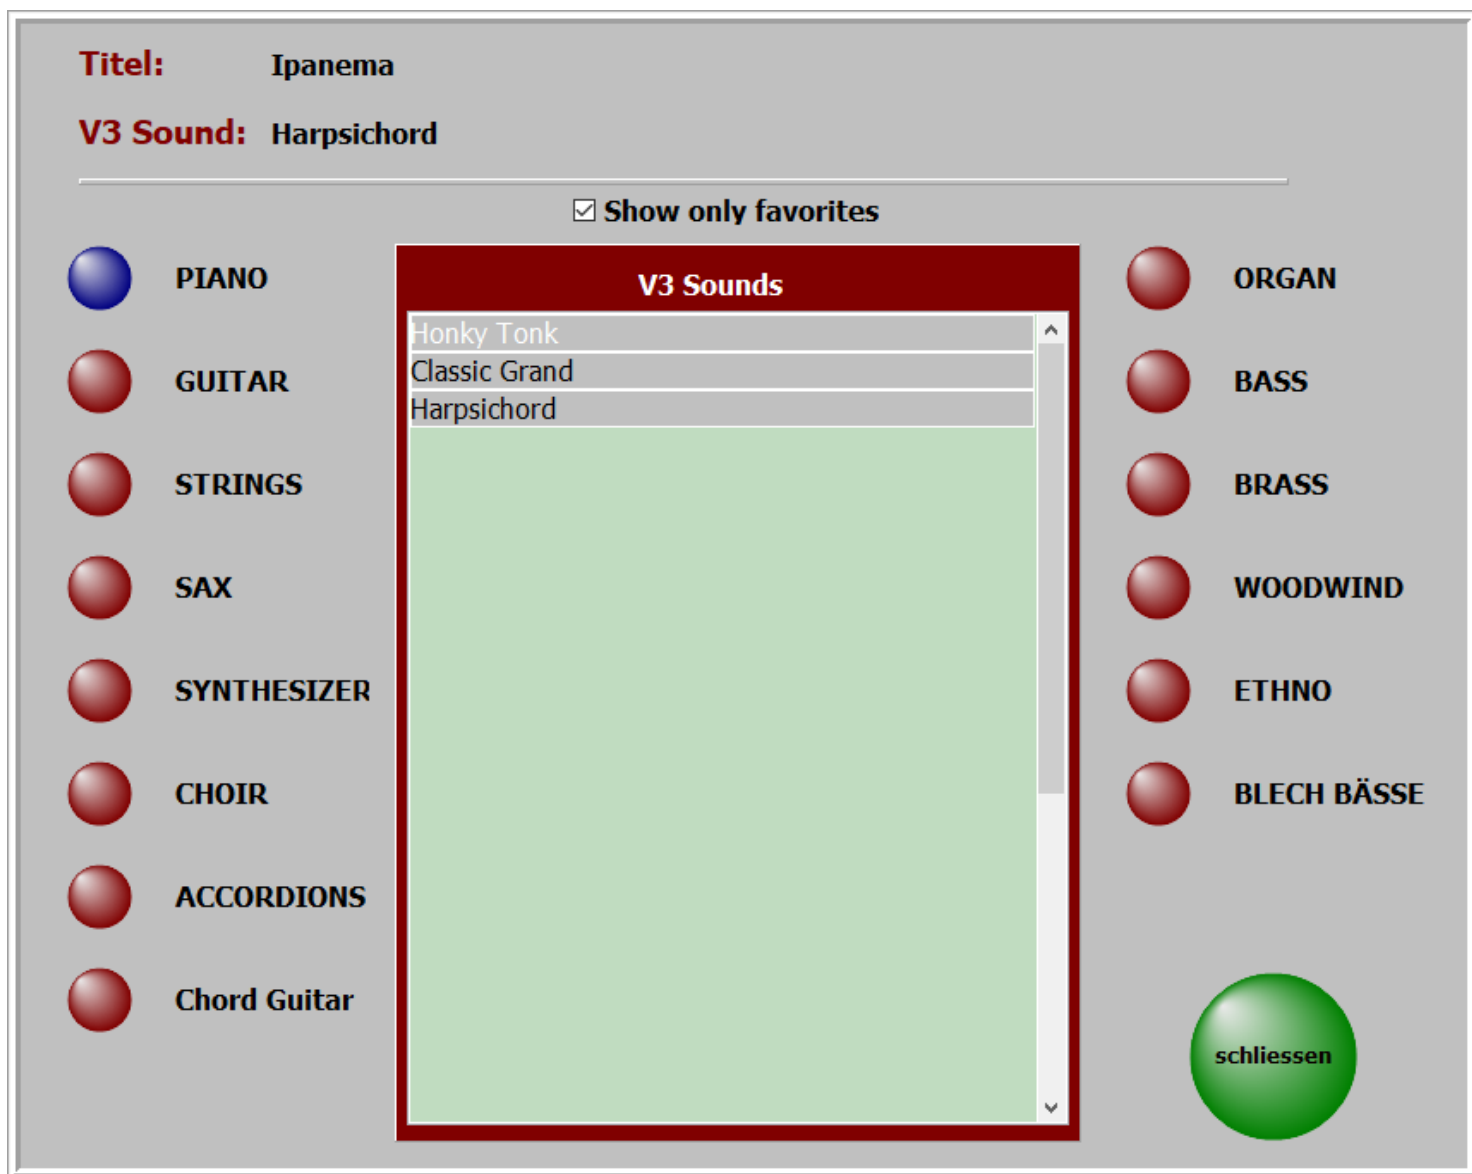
Titel: Ipanema

V3 Sound: Harpsichord

☑ Show only favorites

PIANO

GUITAR

STRINGS

SAX

SYNTHESIZER

CHOIR

ACCORDIONS

Chord Guitar

V3 Sounds

Honky Tonk
Classic Grand
Harpsichord

ORGAN

BASS

BRASS

WOODWIND

ETHNO

BLECH BÄSSE

schliessen